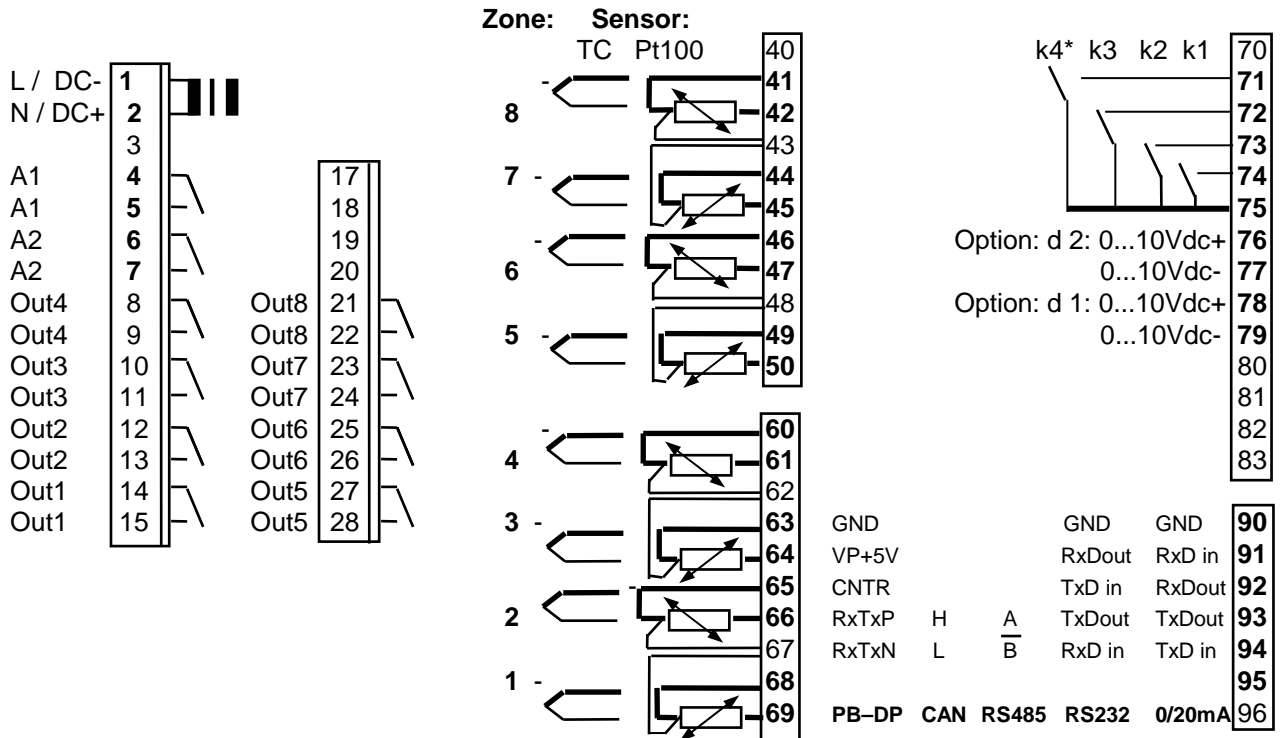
Zone: Sensor:
TC Pt100

L / DC- 1
N / DC+ 2
3
A1 4
A1 5
A2 6
A2 7
Out4 8
Out4 9
Out3 10
Out3 11
Out2 12
Out2 13
Out1 14
Out1 15

17
18
19
20
Out8 21
Out8 22
Out7 23
Out7 24
Out6 25
Out6 26
Out5 27
Out5 28

40
8 - 41
42
43
7 - 44
45
- 46
6 47
48
5 - 49
50

- 60
4 61
62
3 - 63
64
- 65
2 66
67
1 - 68
69

k4* k3 k2 k1 70
71
72
73
74
75
Option: d 2: 0...10Vdc+ 76
0...10Vdc- 77
Option: d 1: 0...10Vdc+ 78
0...10Vdc- 79
80
81
82
83

| | | | | | |
|---|---|---|---|---|---|
| GND | | | GND | GND | 90 |
| VP+5V | | | RxDout | RxD in | 91 |
| CNTR | | | TxD in | RxDout | 92 |
| RxTxP | H | A | TxDout | TxDout | 93 |
| RxTxN | L | $\overline{B}$ | RxD in | TxD in | 94 |
| | | | | | 95 |
| PB–DP | CAN | RS485 | RS232 | 0/20mA | 96 |